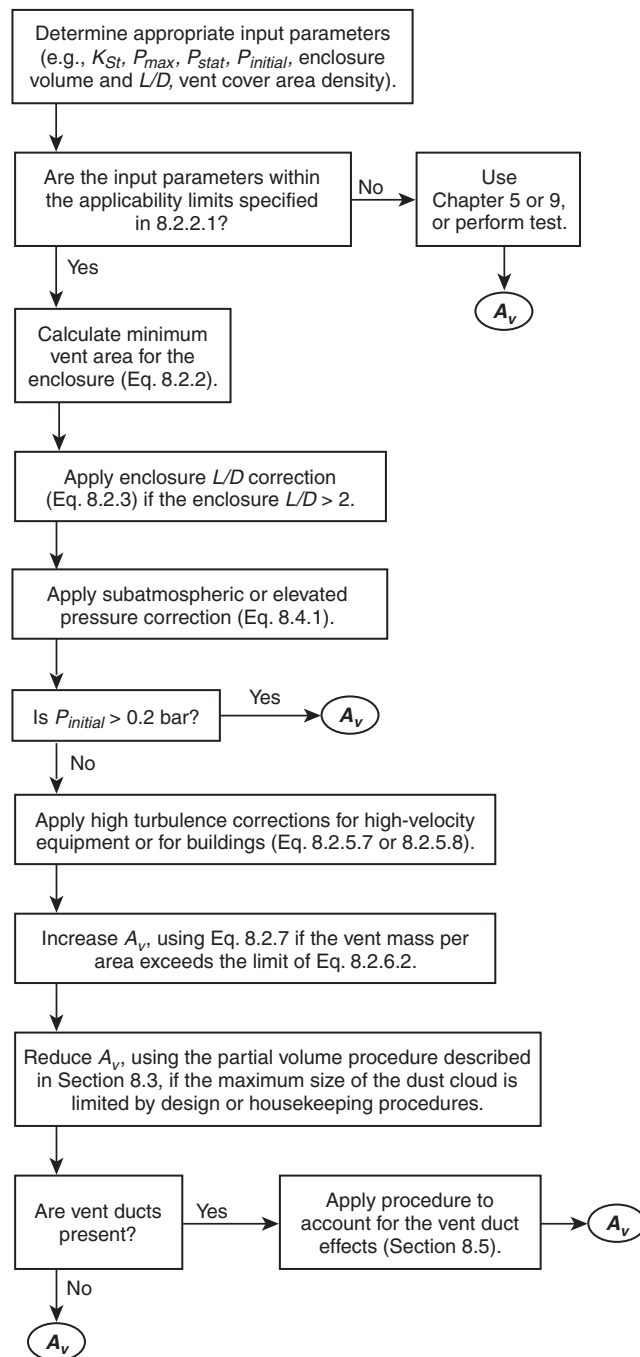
Determine appropriate input parameters (e.g., $K_{St}$, $P_{max}$, $P_{stat}$, $P_{initial}$, enclosure volume and $L/D$, vent cover area density).

Are the input parameters within the applicability limits specified in 8.2.2.1?

No

Use Chapter 5 or 9, or perform test.

$A_v$

Yes

Calculate minimum vent area for the enclosure (Eq. 8.2.2).

Apply enclosure $L/D$ correction (Eq. 8.2.3) if the enclosure $L/D > 2$.

Apply subatmospheric or elevated pressure correction (Eq. 8.4.1).

Is $P_{initial} > 0.2$ bar?

Yes

$A_v$

No

Apply high turbulence corrections for high-velocity equipment or for buildings (Eq. 8.2.5.7 or 8.2.5.8).

Increase $A_v$, using Eq. 8.2.7 if the vent mass per area exceeds the limit of Eq. 8.2.6.2.

Reduce $A_v$, using the partial volume procedure described in Section 8.3, if the maximum size of the dust cloud is limited by design or housekeeping procedures.

Are vent ducts present?

Yes

Apply procedure to account for the vent duct effects (Section 8.5).

$A_v$

No

$A_v$